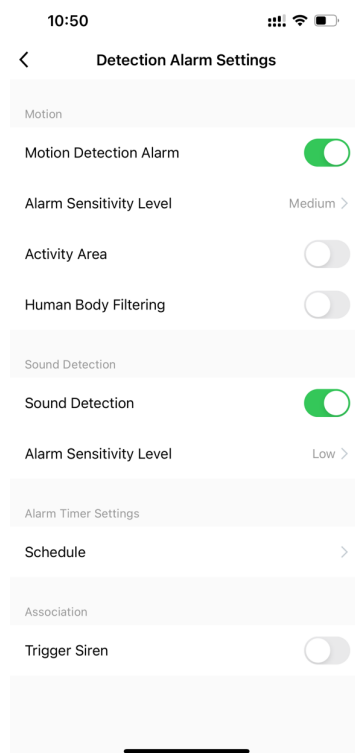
10:50

<

Detection Alarm Settings

Motion

Motion Detection Alarm

Alarm Sensitivity Level Medium >

Activity Area

Human Body Filtering

Sound Detection

Sound Detection

Alarm Sensitivity Level Low >

Alarm Timer Settings

Schedule >

Association

Trigger Siren